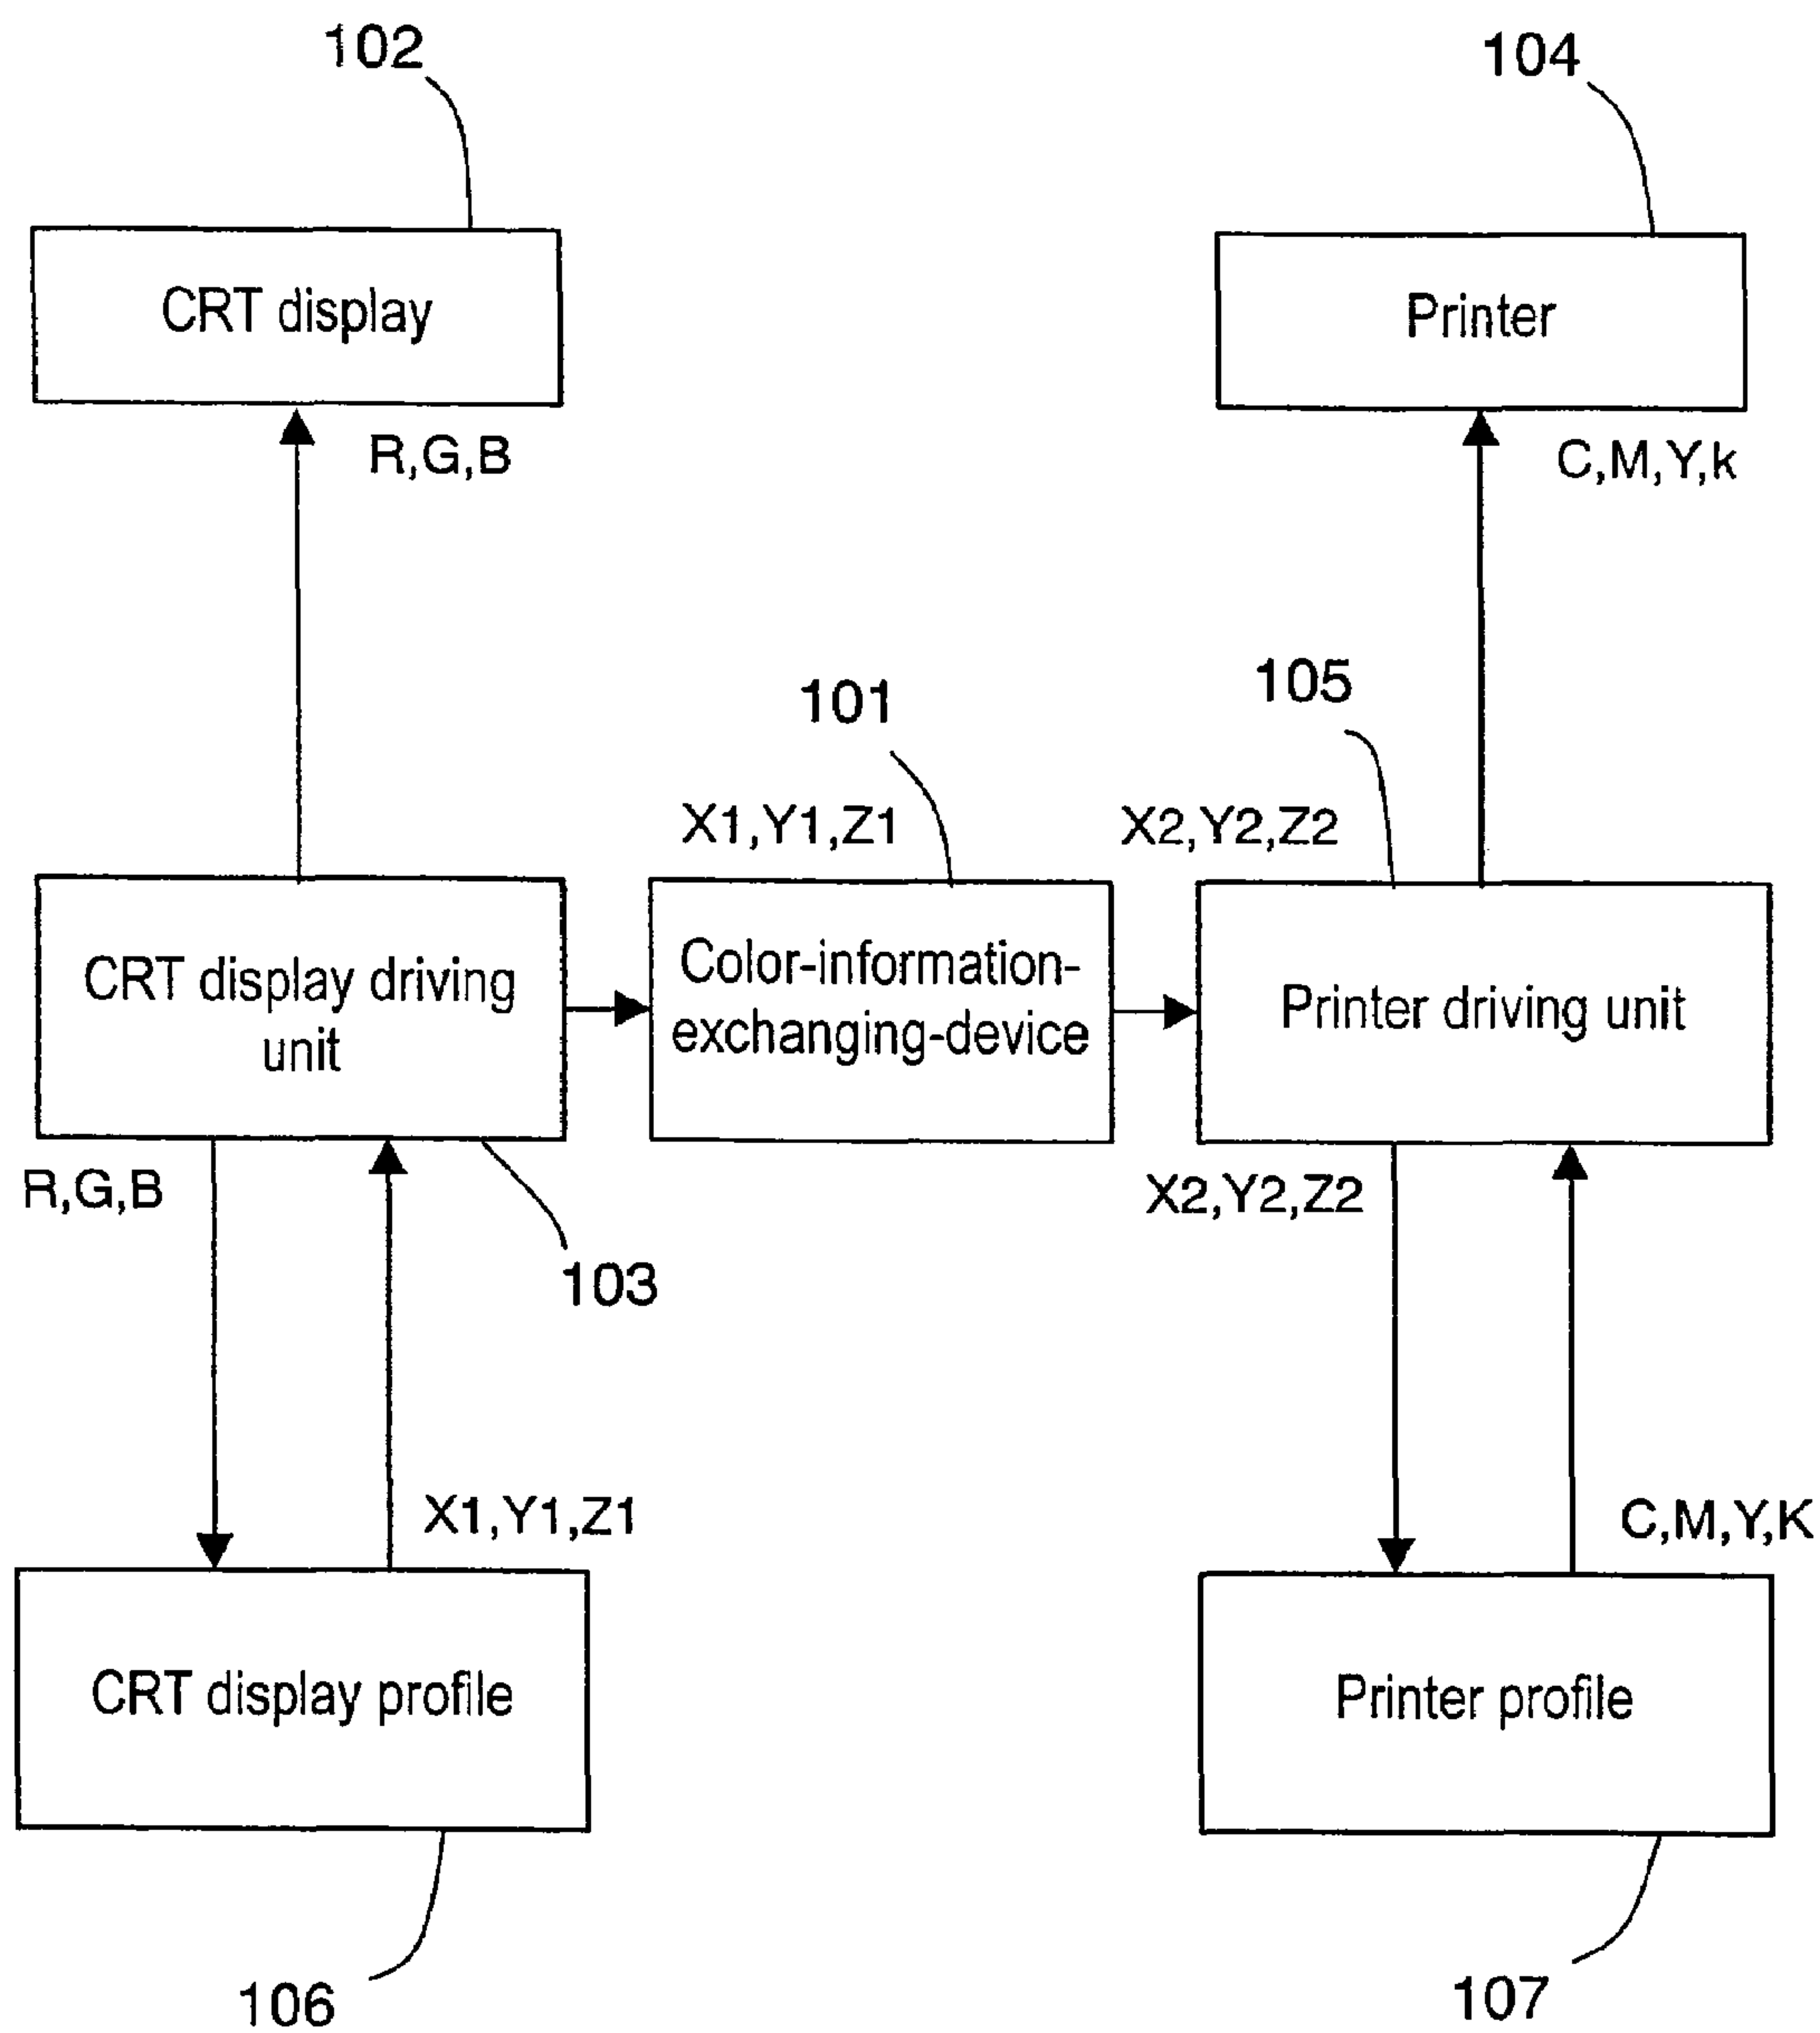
102

104

CRT display

Printer

R,G,B

C,M,Y,k

101

105

X1,Y1,Z1

X2,Y2,Z2

CRT display driving unit

Color-information-exchanging-device

Printer driving unit

R,G,B

X2,Y2,Z2

103

X1,Y1,Z1

C,M,Y,K

CRT display profile

Printer profile

106

107